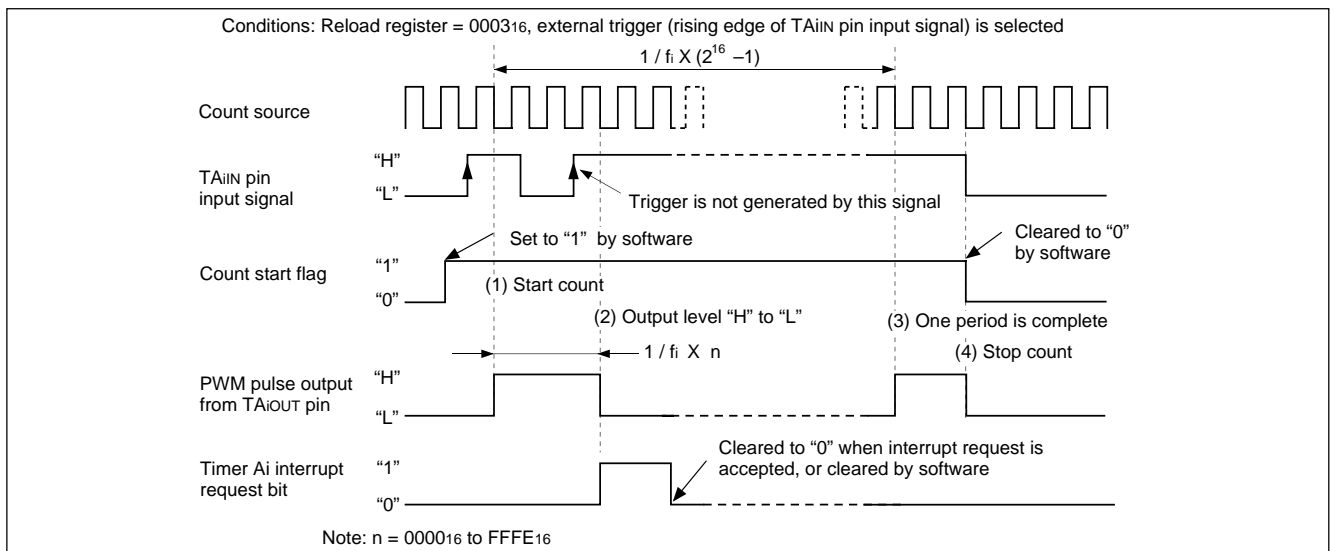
Conditions: Reload register = $0003_{16}$, external trigger (rising edge of TAiIN pin input signal) is selected

1 / fi X ($2^{16}$ –1)

Count source

TAiIN pin input signal

“H”

“L”

Trigger is not generated by this signal

Set to “1” by software

Cleared to “0” by software

Count start flag

“1”

“0”

(1) Start count

(2) Output level “H” to “L”

(3) One period is complete

1 / fi X n

(4) Stop count

PWM pulse output from TAiOUT pin

“H”

“L”

Cleared to “0” when interrupt request is accepted, or cleared by software

Timer Ai interrupt request bit

“1”

“0”

Note: n = $0000_{16}$ to $FFFE_{16}$